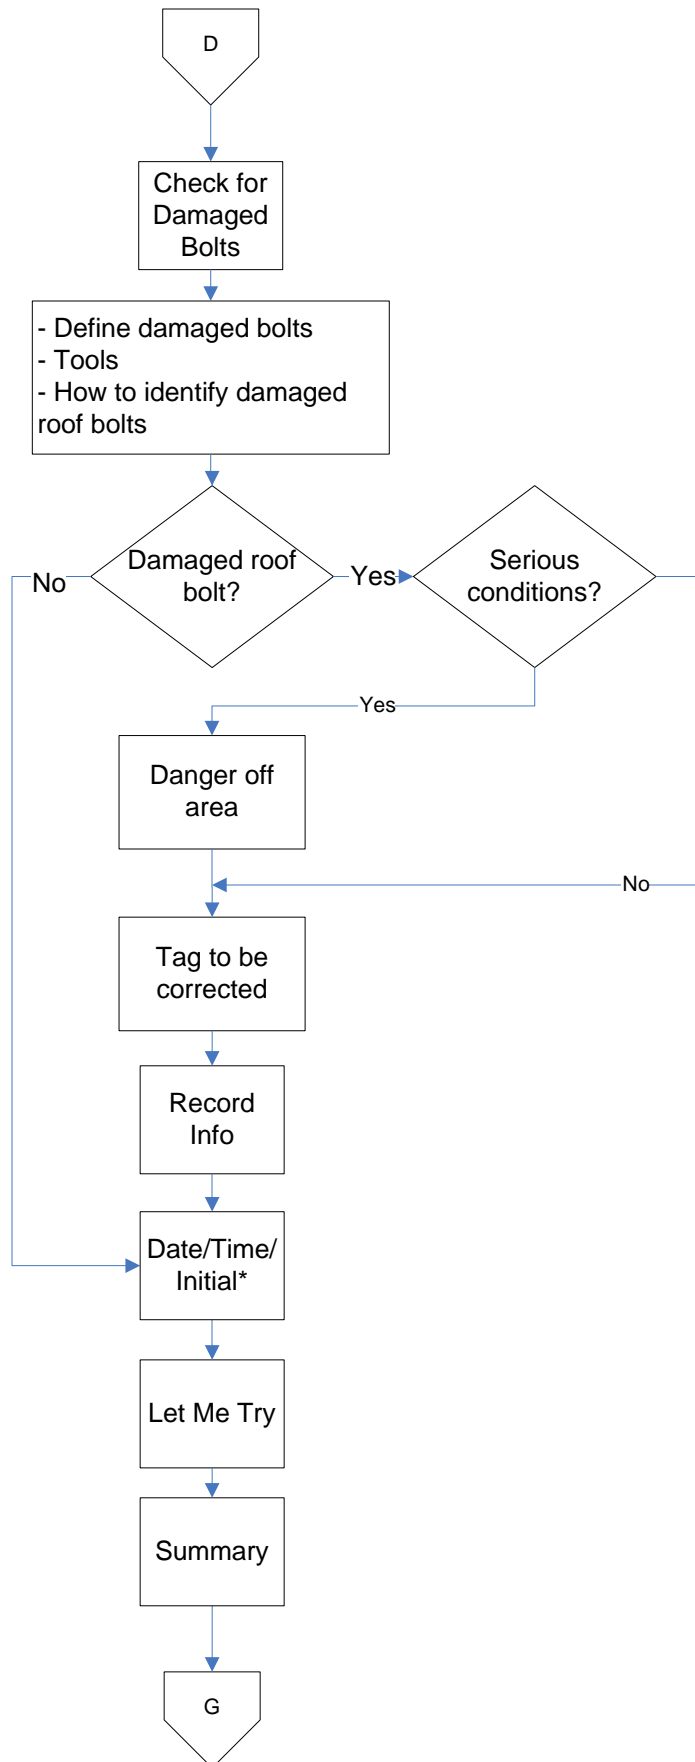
D

Check for Damaged Bolts

- Define damaged bolts
- Tools
- How to identify damaged roof bolts

Damaged roof bolt?

No

Yes

Serious conditions?

Yes

Danger off area

No

Tag to be corrected

Record Info

Date/Time/ Initial*

Let Me Try

Summary

G